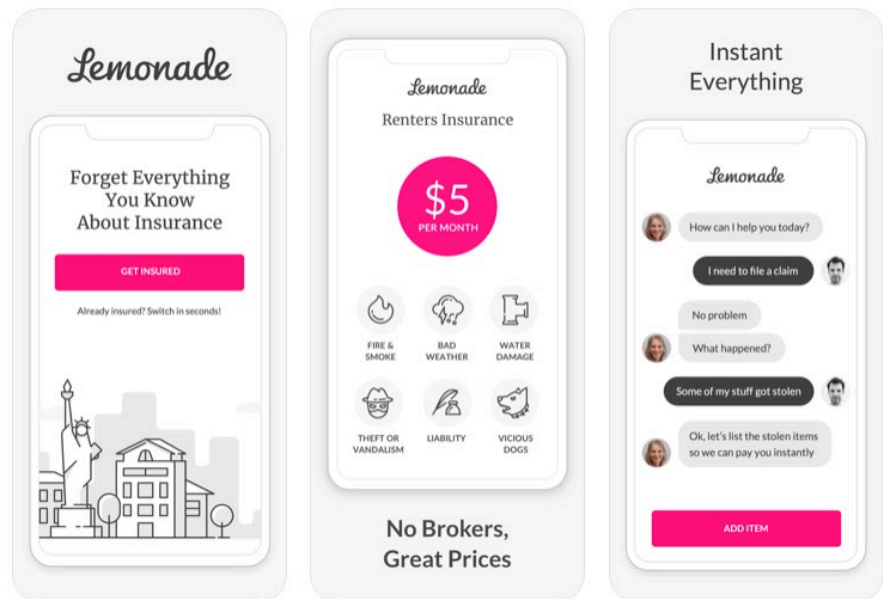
Lemonade

Forget Everything You Know About Insurance

GET INSURED

Already insured? Switch in seconds!

Lemonade

Renters Insurance

$5
PER MONTH

FIRE & SMOKE

BAD WEATHER

WATER DAMAGE

THEFT OR VANDALISM

LIABILITY

VICIOUS DOGS

No Brokers, Great Prices

Instant Everything

Lemonade

How can I help you today?

I need to file a claim

No problem

What happened?

Some of my stuff got stolen

Ok, let's list the stolen items so we can pay you instantly

ADD ITEM